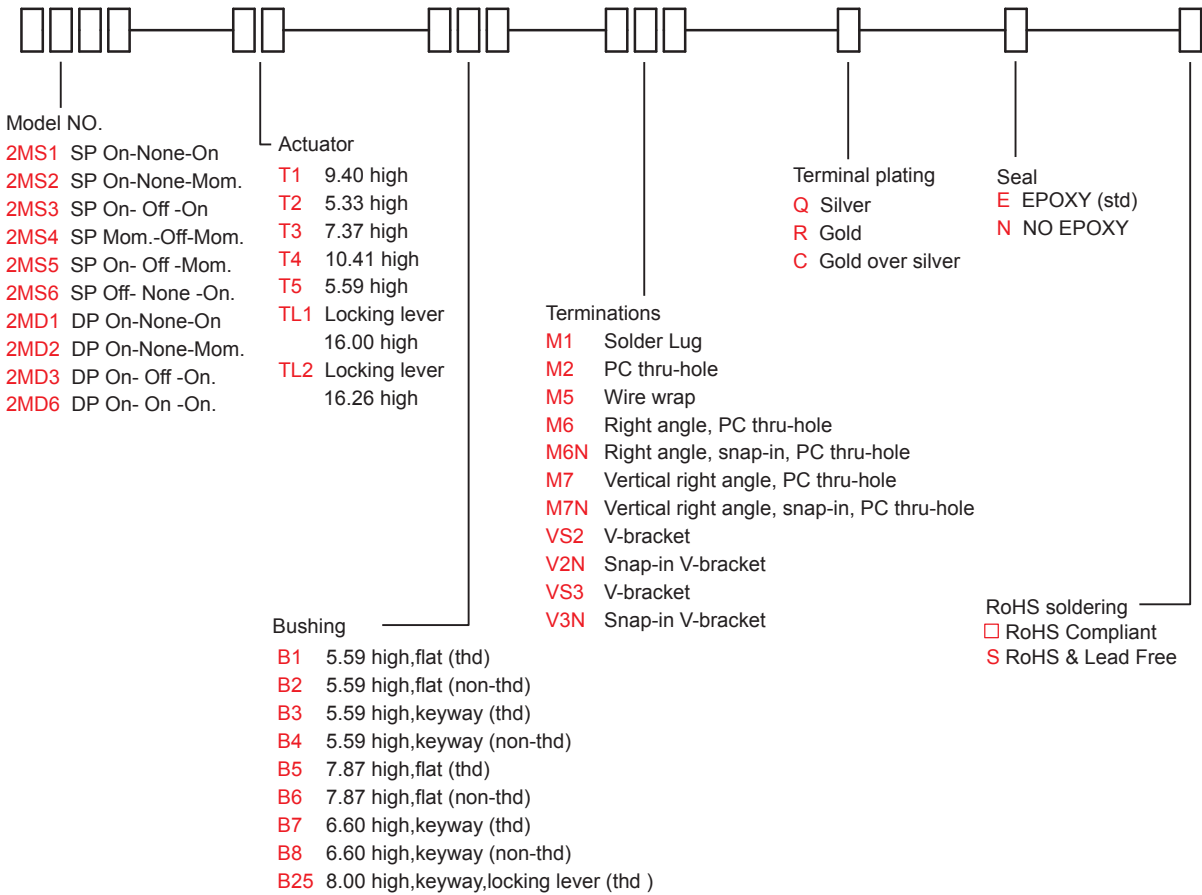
Model NO.
2MS1 SP On-None-On
2MS2 SP On-None-Mom.
2MS3 SP On- Off -On
2MS4 SP Mom.-Off-Mom.
2MS5 SP On- Off -Mom.
2MS6 SP Off- None -On.
2MD1 DP On-None-On
2MD2 DP On-None-Mom.
2MD3 DP On- Off -On.
2MD6 DP On- On -On.

Actuator
T1 9.40 high
T2 5.33 high
T3 7.37 high
T4 10.41 high
T5 5.59 high
TL1 Locking lever 16.00 high
TL2 Locking lever 16.26 high

Bushing
B1 5.59 high,flat (thd)
B2 5.59 high,flat (non-thd)
B3 5.59 high,keyway (thd)
B4 5.59 high,keyway (non-thd)
B5 7.87 high,flat (thd)
B6 7.87 high,flat (non-thd)
B7 6.60 high,keyway (thd)
B8 6.60 high,keyway (non-thd)
B25 8.00 high,keyway,locking lever (thd )

Terminations
M1 Solder Lug
M2 PC thru-hole
M5 Wire wrap
M6 Right angle, PC thru-hole
M6N Right angle, snap-in, PC thru-hole
M7 Vertical right angle, PC thru-hole
M7N Vertical right angle, snap-in, PC thru-hole
VS2 V-bracket
V2N Snap-in V-bracket
VS3 V-bracket
V3N Snap-in V-bracket

Terminal plating
Q Silver
R Gold
C Gold over silver

Seal
E EPOXY (std)
N NO EPOXY

RoHS soldering
□ RoHS Compliant
S RoHS & Lead Free